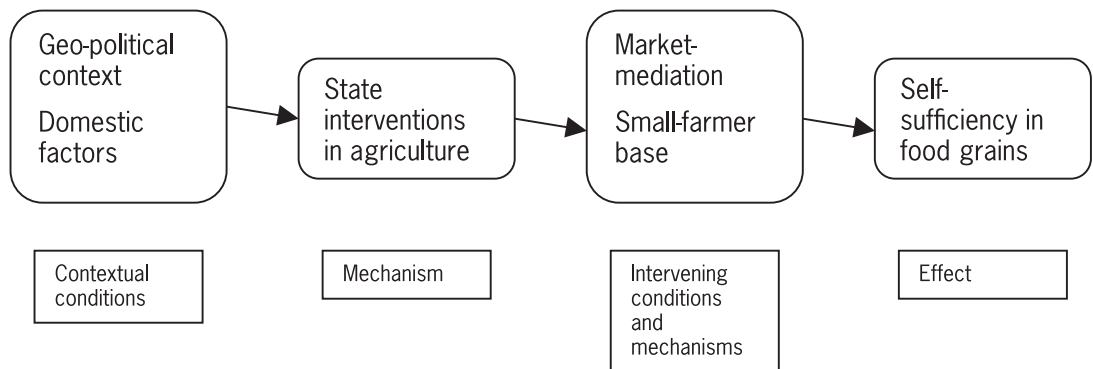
Geo-political context

Domestic factors

State interventions in agriculture

Market-mediation

Small-farmer base

Self-sufficiency in food grains

Contextual conditions

Mechanism

Intervening conditions and mechanisms

Effect